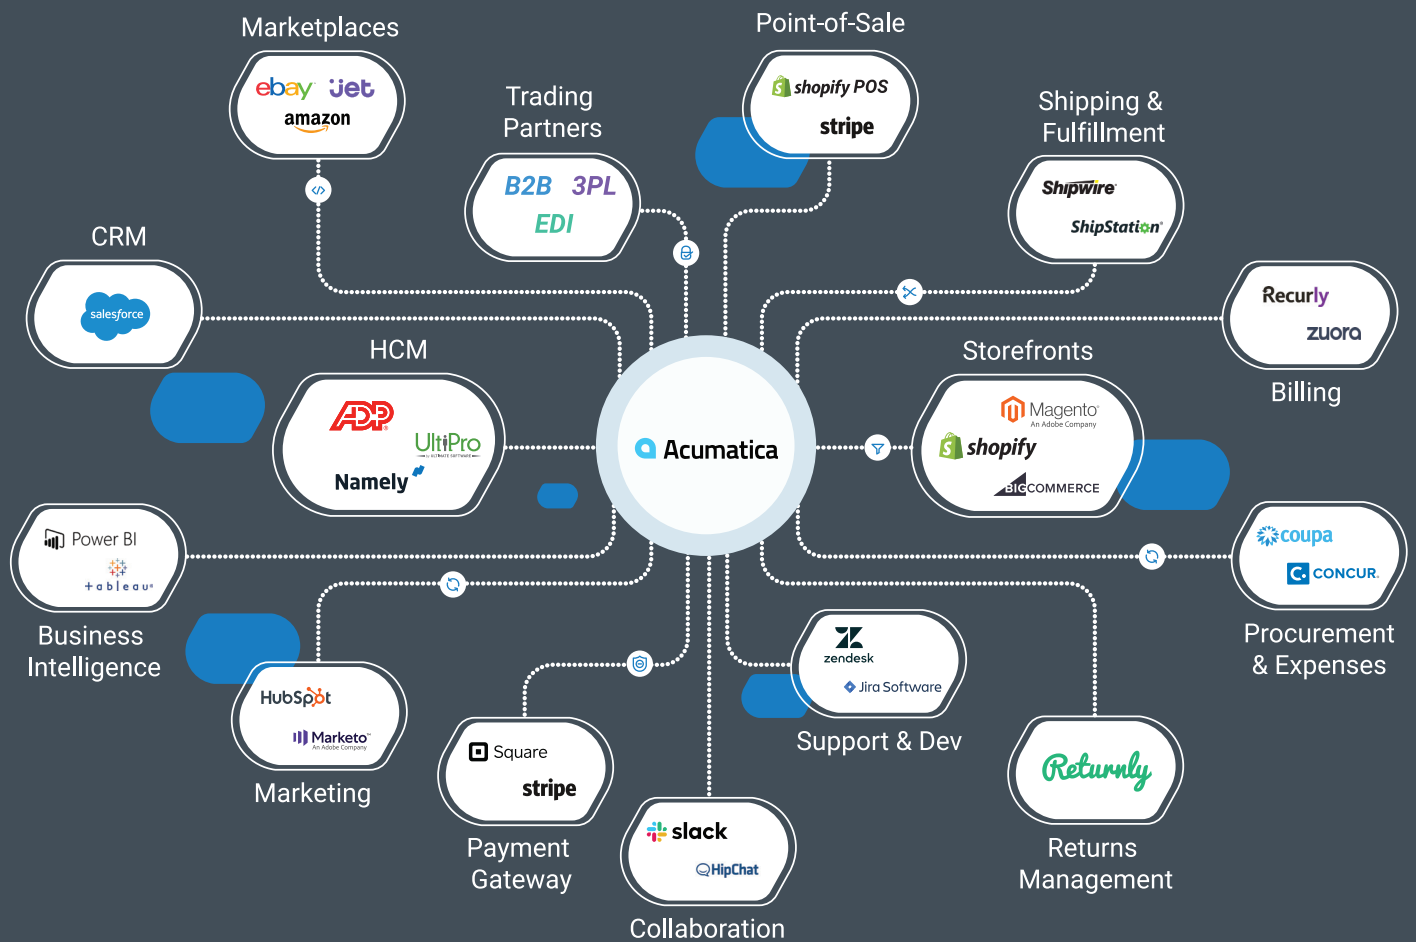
Marketplaces
ebay jet
amazon

Trading Partners
B2B 3PL
EDI

Point-of-Sale
shopify POS
stripe

Shipping & Fulfillment
Shipwire
ShipStation

CRM
salesforce

HCM
ADP
UltiPro
Namely

Acumatica

Storefronts
Magento
An Adobe Company
shopify
BIGCOMMERCE

Recurly
zuora
Billing

Power BI
+ a b l e a u
Business Intelligence

coupa
CONCUR.
Procurement & Expenses

HubSpot
Marketo
An Adobe Company
Marketing

Square
stripe
Payment Gateway

slack
HipChat
Collaboration

zendesk
Jira Software
Support & Dev

Returnly
Returns Management